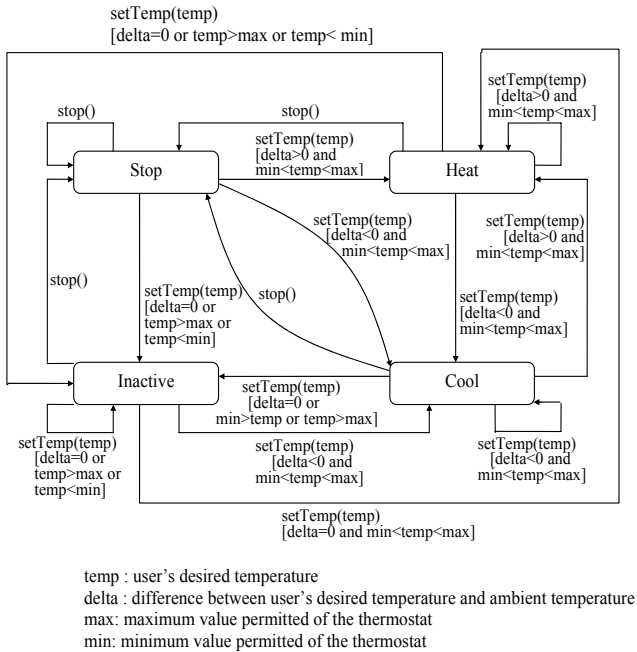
setTemp(temp)
[delta=0 or temp>max or temp< min]

stop()

stop()

setTemp(temp)
[delta>0 and
min<temp<max]

Stop

setTemp(temp)
[delta>0 and
min<temp<max]

Heat

setTemp(temp)
[delta<0 and
min<temp<max]

setTemp(temp)
[delta>0 and
min<temp<max]

stop()

setTemp(temp)
[delta=0 or
temp>max or
temp<min]

stop()

setTemp(temp)
[delta<0 and
min<temp<max]

Inactive

setTemp(temp)
[delta=0 or
min>temp or temp>max]

Cool

setTemp(temp)
[delta=0 or
temp>max or
temp<min]

setTemp(temp)
[delta<0 and
min<temp<max]

setTemp(temp)
[delta<0 and
min<temp<max]

setTemp(temp)
[delta=0 and min<temp<max]

temp : user's desired temperature
delta : difference between user's desired temperature and ambient temperature
max: maximum value permitted of the thermostat
min: minimum value permitted of the thermostat